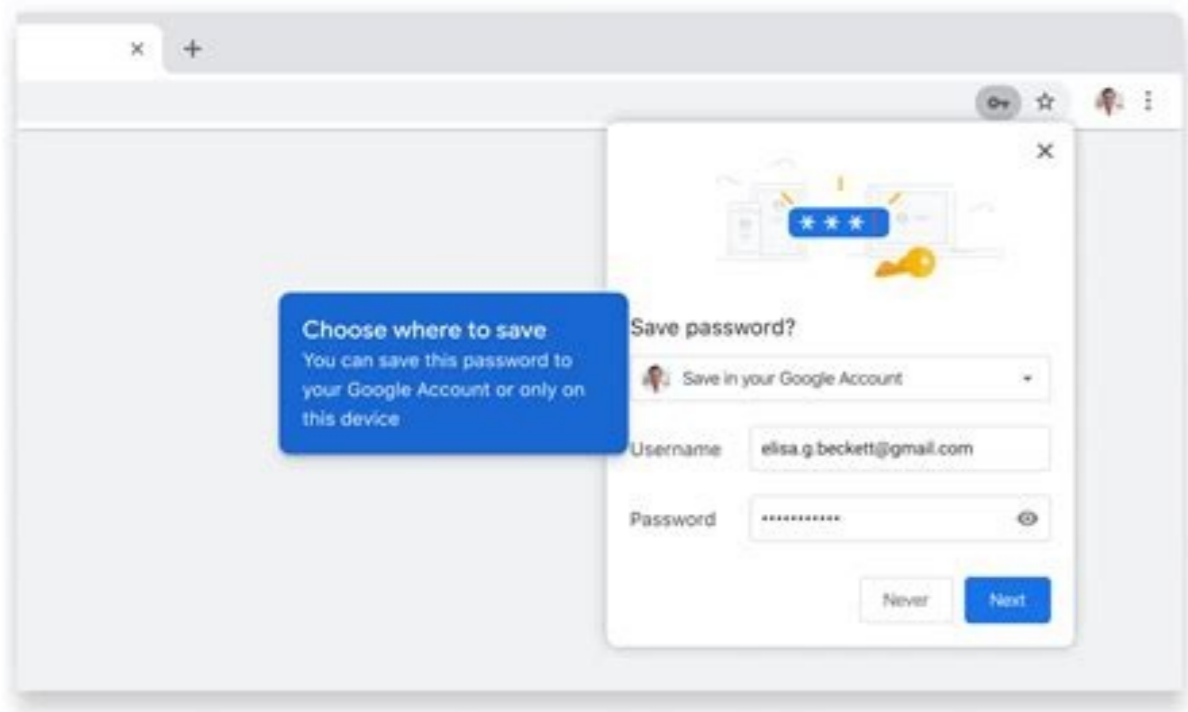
Choose where to save
You can save this password to your Google Account or only on this device

Save password?

Save in your Google Account

Username elisa.g.beckett@gmail.com

Password ••••••••••••

Never Next